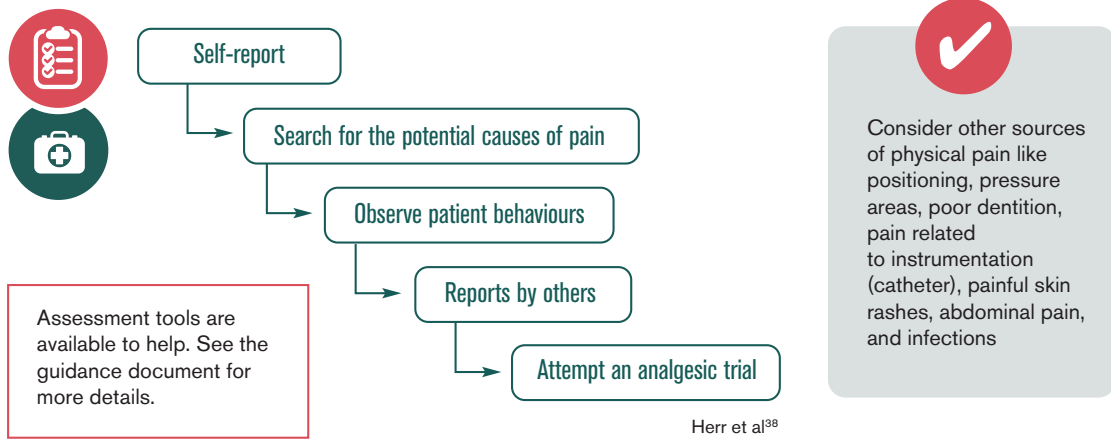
Self-report

Search for the potential causes of pain

Observe patient behaviours

Reports by others

Attempt an analgesic trial

Assessment tools are available to help. See the guidance document for more details.

Herr et al$^{38}$

Consider other sources of physical pain like positioning, pressure areas, poor dentition, pain related to instrumentation (catheter), painful skin rashes, abdominal pain, and infections